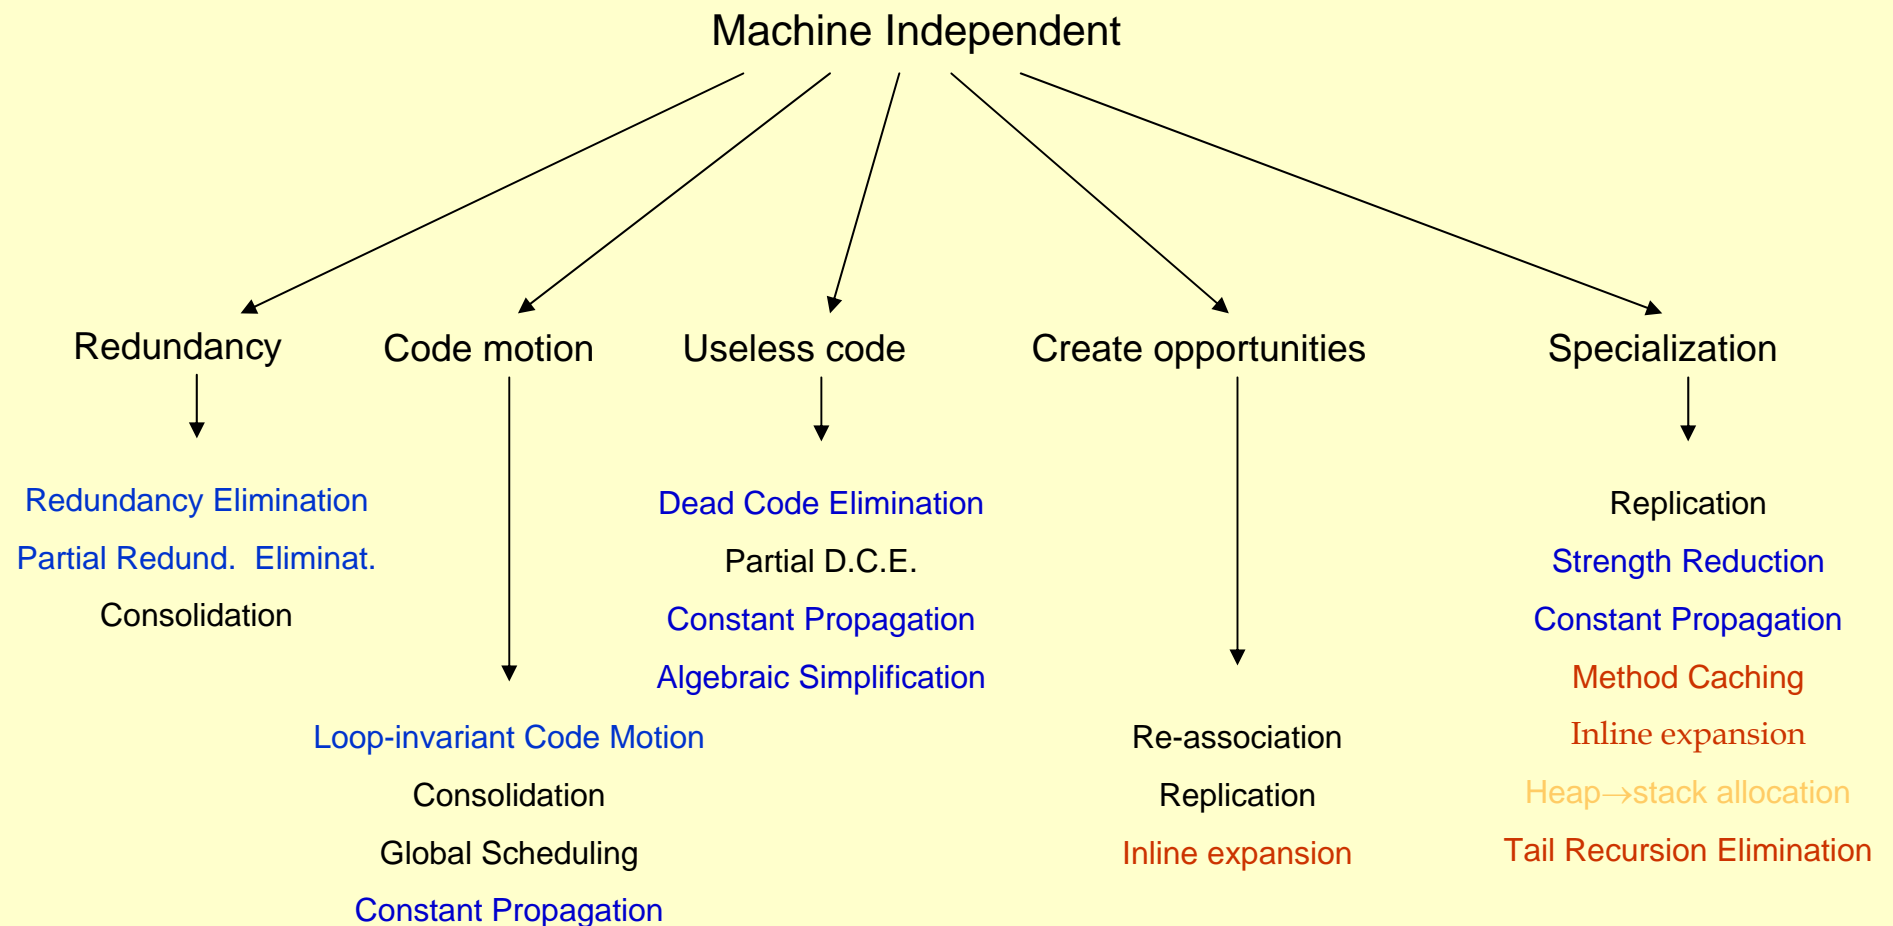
Machine Independent

Redundancy

Redundancy Elimination

Partial Redund. Eliminat.

Consolidation

Code motion

Loop-invariant Code Motion

Consolidation

Global Scheduling

Constant Propagation

Useless code

Dead Code Elimination

Partial D.C.E.

Constant Propagation

Algebraic Simplification

Create opportunities

Re-association

Replication

Inline expansion

Specialization

Replication

Strength Reduction

Constant Propagation

Method Caching

Inline expansion

Heap$\rightarrow$stack allocation

Tail Recursion Elimination